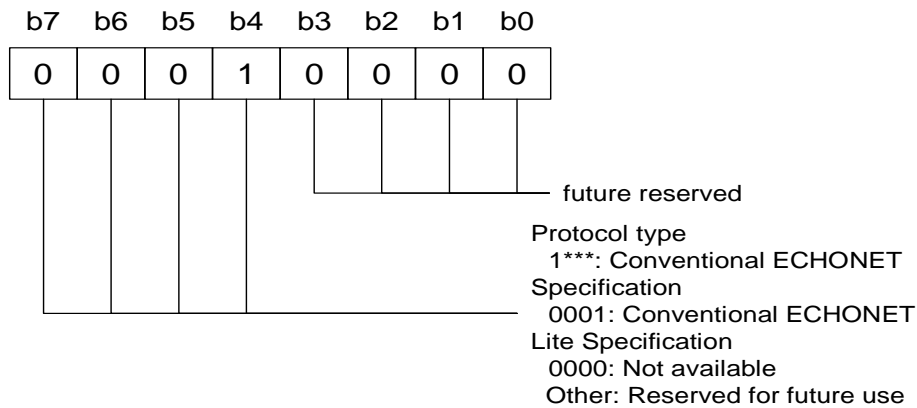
| b7 | b6 | b5 | b4 | b3 | b2 | b1 | b0 |
|---|---|---|---|---|---|---|---|
| 0 | 0 | 0 | 1 | 0 | 0 | 0 | 0 |

future reserved

Protocol type
1***: Conventional ECHONET Specification
0001: Conventional ECHONET Lite Specification
0000: Not available
Other: Reserved for future use